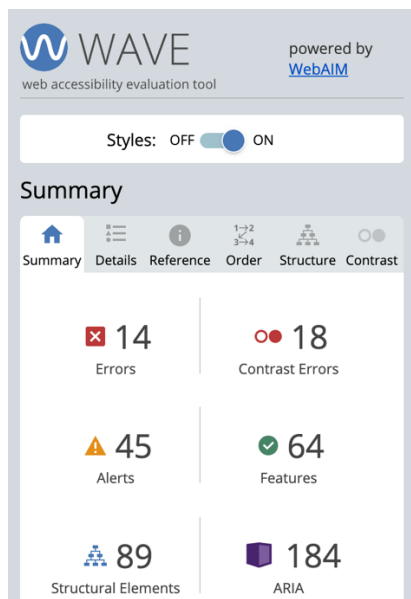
WAVE
web accessibility evaluation tool

powered by
WebAIM

Styles: OFF ON

Summary

Summary Details Reference Order Structure Contrast

14
Errors

18
Contrast Errors

45
Alerts

64
Features

89
Structural Elements

184
ARIA